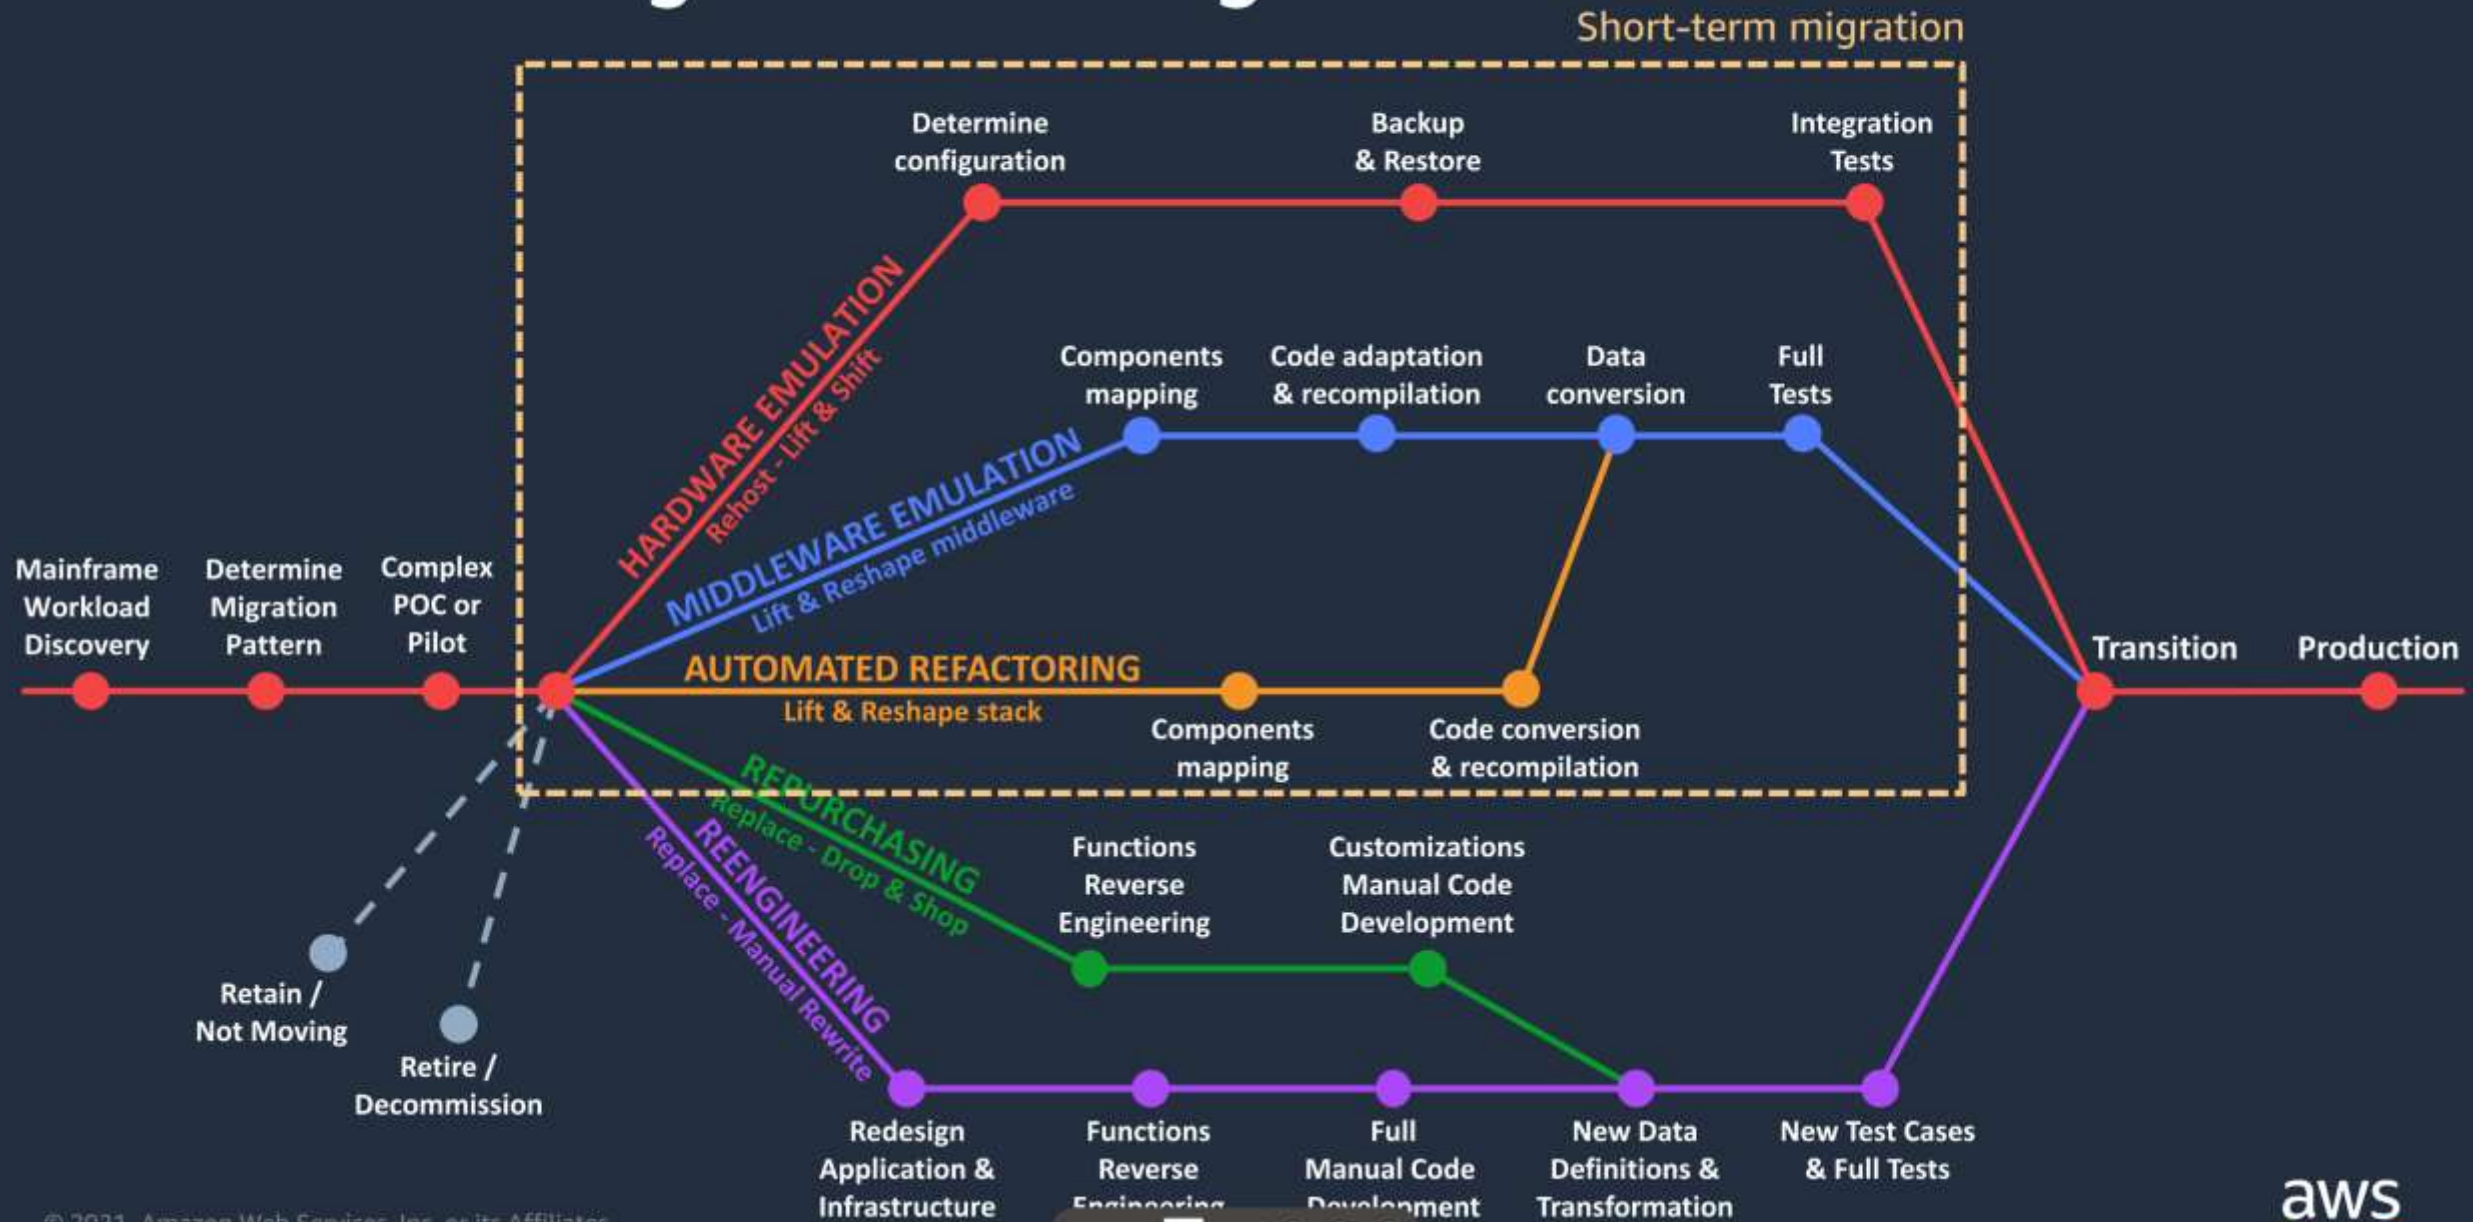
Short-term migration

Mainframe Workload Discovery

Determine Migration Pattern

Complex POC or Pilot

HARDWARE EMULATION
Rehost - Lift & Shift

Determine configuration

Backup & Restore

Integration Tests

MIDDLEWARE EMULATION
Lift & Reshape middleware

Components mapping

Code adaptation & recompilation

Data conversion

Full Tests

AUTOMATED REFACTORING
Lift & Reshape stack

Components mapping

Code conversion & recompilation

Transition

Production

REPURCHASING
Replace - Drop & Shop

Functions Reverse Engineering

Customizations Manual Code Development

REENGINEERING
Replace - Manual Rewrite

Retain / Not Moving

Retire / Decommission

Redesign Application & Infrastructure

Functions Reverse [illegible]

Full Manual Code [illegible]

New Data Definitions & Transformation

New Test Cases & Full Tests

© 2021, Amazon Web Services, Inc. or its Affiliates.

aws